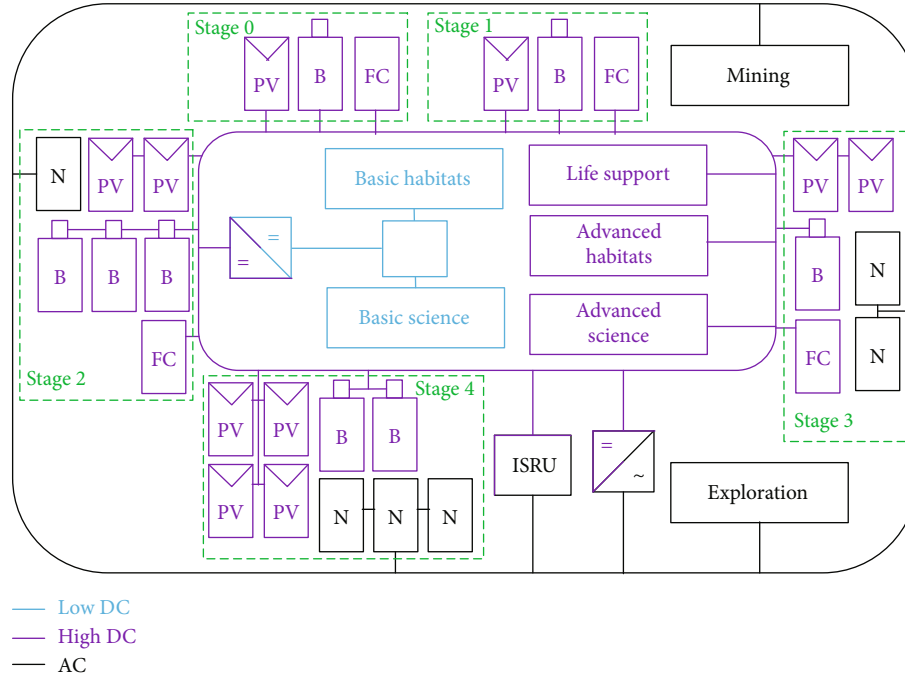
Stage 0
PV B FC

Stage 1
PV B FC

Mining

N PV PV
B B B
FC
Stage 2

=
=

Basic habitats
Basic science

Life support
Advanced habitats
Advanced science

PV PV
B
FC
N
N
Stage 3

Stage 4
PV PV
PV PV
B B
N N N

ISRU

=
~

Exploration

Low DC
High DC
AC